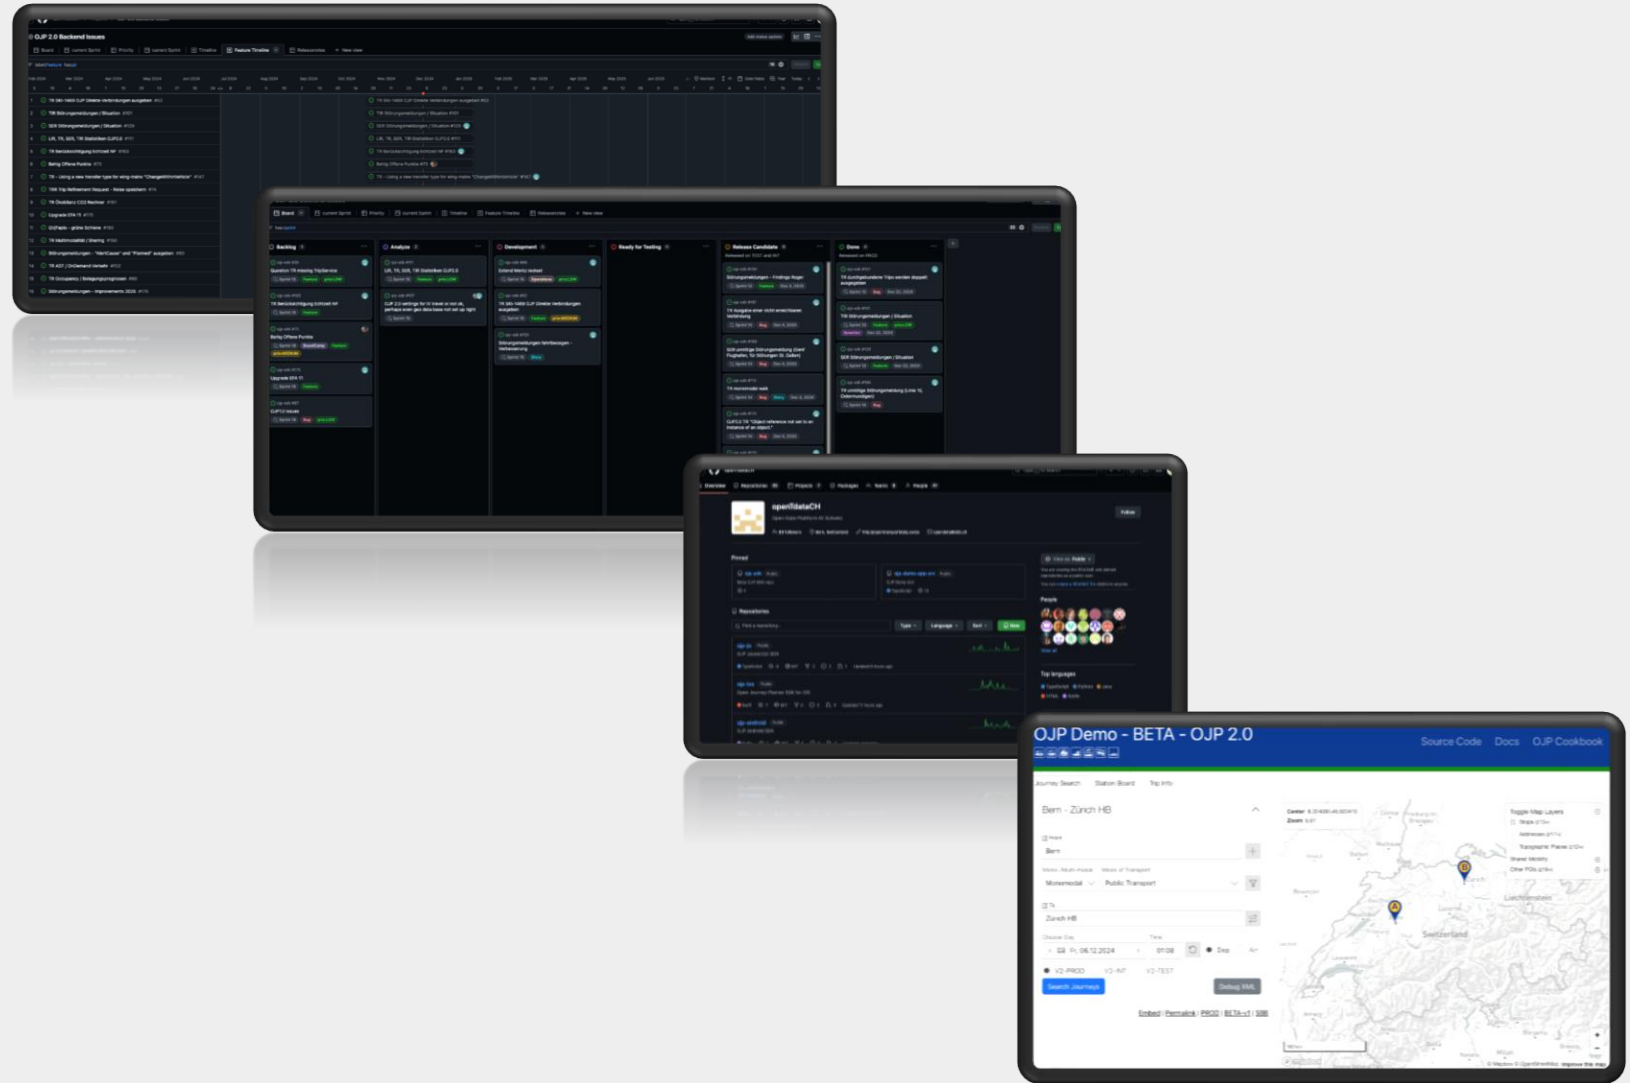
OJP 2.0 Backend Issues

Board Current Sprint Priority Current Sprint Timeline Feature Timeline Releasecycles + New view

Backlog Analyze Development Ready for Testing Release Candidate Done

openTdataCH

Pinned

Repositories

People

Top languages

OJP Demo - BETA - OJP 2.0

Source Code Docs OJP Cookbook

Journey Search Station Board Trip Info

Bern - Zürich HB

Bern

Monomodal Public Transport

Zürich HB

Fr, 06.12.2024

Search Journeys

Debug XML

Embed | Permalink | PROD | BETA-v1 | SBB

Switzerland

Liechtenstein